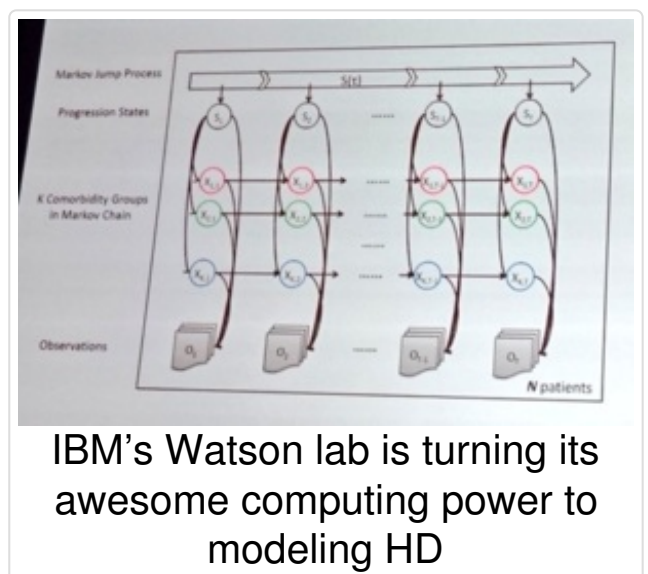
Markov Jump Process

S(t)

Progression States

$S_1$

$S_2$

$S_{T-1}$

$S_T$

K Comorbidity Groups in Markov Chain

Observations

$O_1$

$O_2$

$O_{T-1}$

$O_T$

N patients

IBM’s Watson lab is turning its awesome computing power to modeling HD